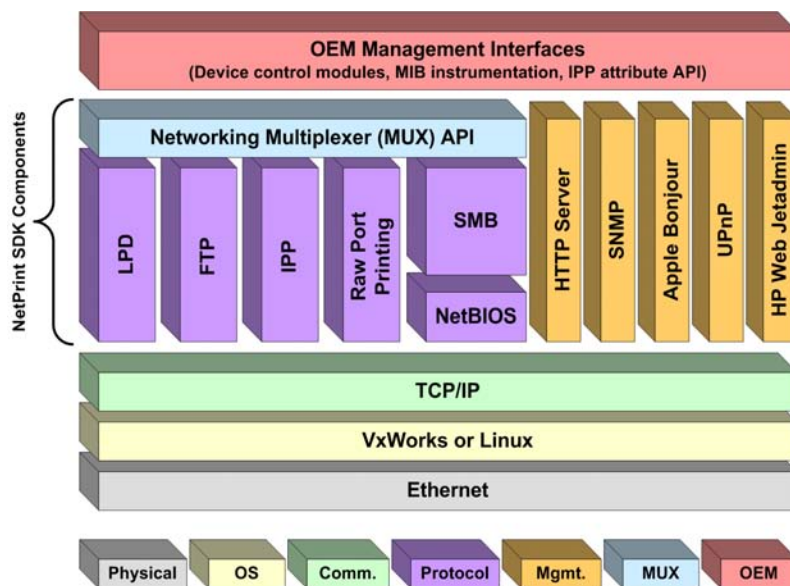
OEM Management Interfaces
(Device control modules, MIB instrumentation, IPP attribute API)

NetPrint SDK Components

Networking Multiplexer (MUX) API

LPD

FTP

IPP

Raw Port Printing

SMB

NetBIOS

HTTP Server

SNMP

Apple Bonjour

UPnP

HP Web Jetadmin

TCP/IP

VxWorks or Linux

Ethernet

Physical

OS

Comm.

Protocol

Mgmt.

MUX

OEM